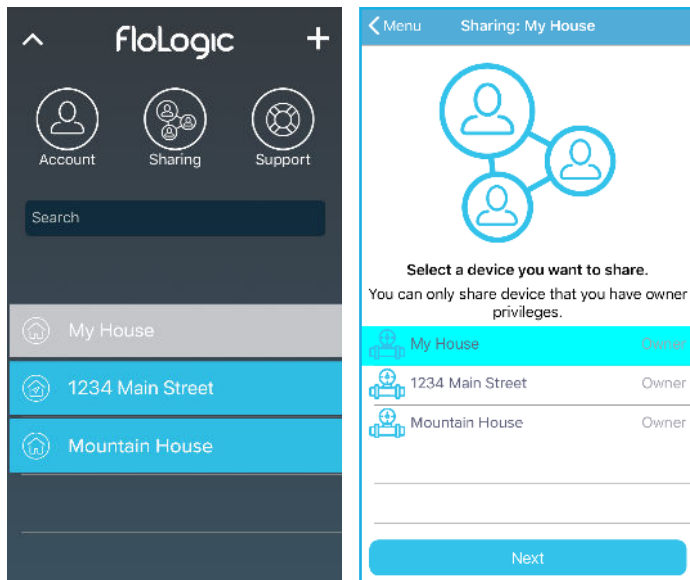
floLogic

Account

Sharing

Support

Search

My House

1234 Main Street

Mountain House

Menu

Sharing: My House

Select a device you want to share.

You can only share device that you have owner privileges.

| My House | Owner |
|---|---|
| 1234 Main Street | Owner |
| Mountain House | Owner |

Next